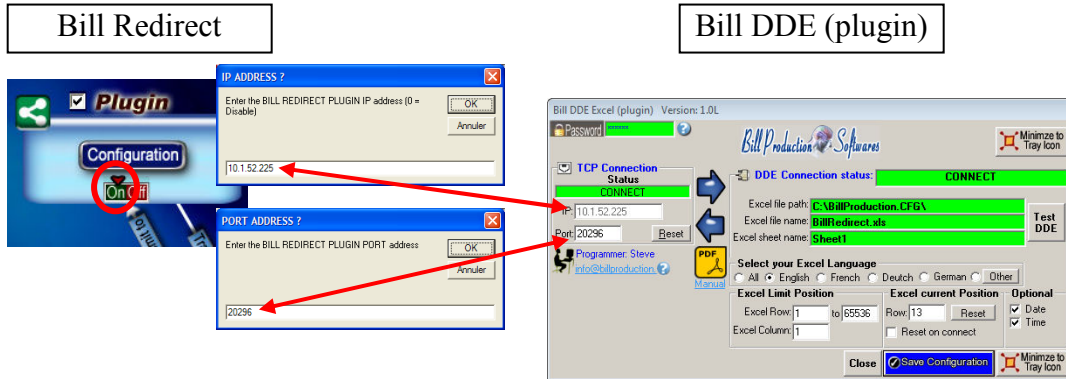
Bill Redirect

Bill DDE (plugin)

Plugin

Configuration

On Off

IP ADDRESS ?

Enter the BILL REDIRECT PLUGIN IP address (0 = Disable)

OK

Annuler

10.1.52.225

PORT ADDRESS ?

Enter the BILL REDIRECT PLUGIN PORT address

OK

Annuler

20296

Bill DDE Excel (plugin) Version: 1.0L

Password

Bill Production Softwares

Minimize to Tray Icon

TCP Connection

Status

CONNECT

IP: 10.1.52.225

Port: 20296

Reset

Programmer: Steve

info@billproduction.

PDF

Manual

DDE Connection status:

CONNECT

Excel file path: C:\BillProduction.CFG\

Excel file name: BillRedirect.xls

Excel sheet name: Sheet1

Test DDE

Select your Excel Language

All English French Deutch German Other

Excel Limit Position

Excel Row: 1 to 65536

Excel Column: 1

Excel current Position

Row: 13

Reset

Reset on connect

Optional

Date

Time

Close

Save Configuration

Minimize to Tray Icon